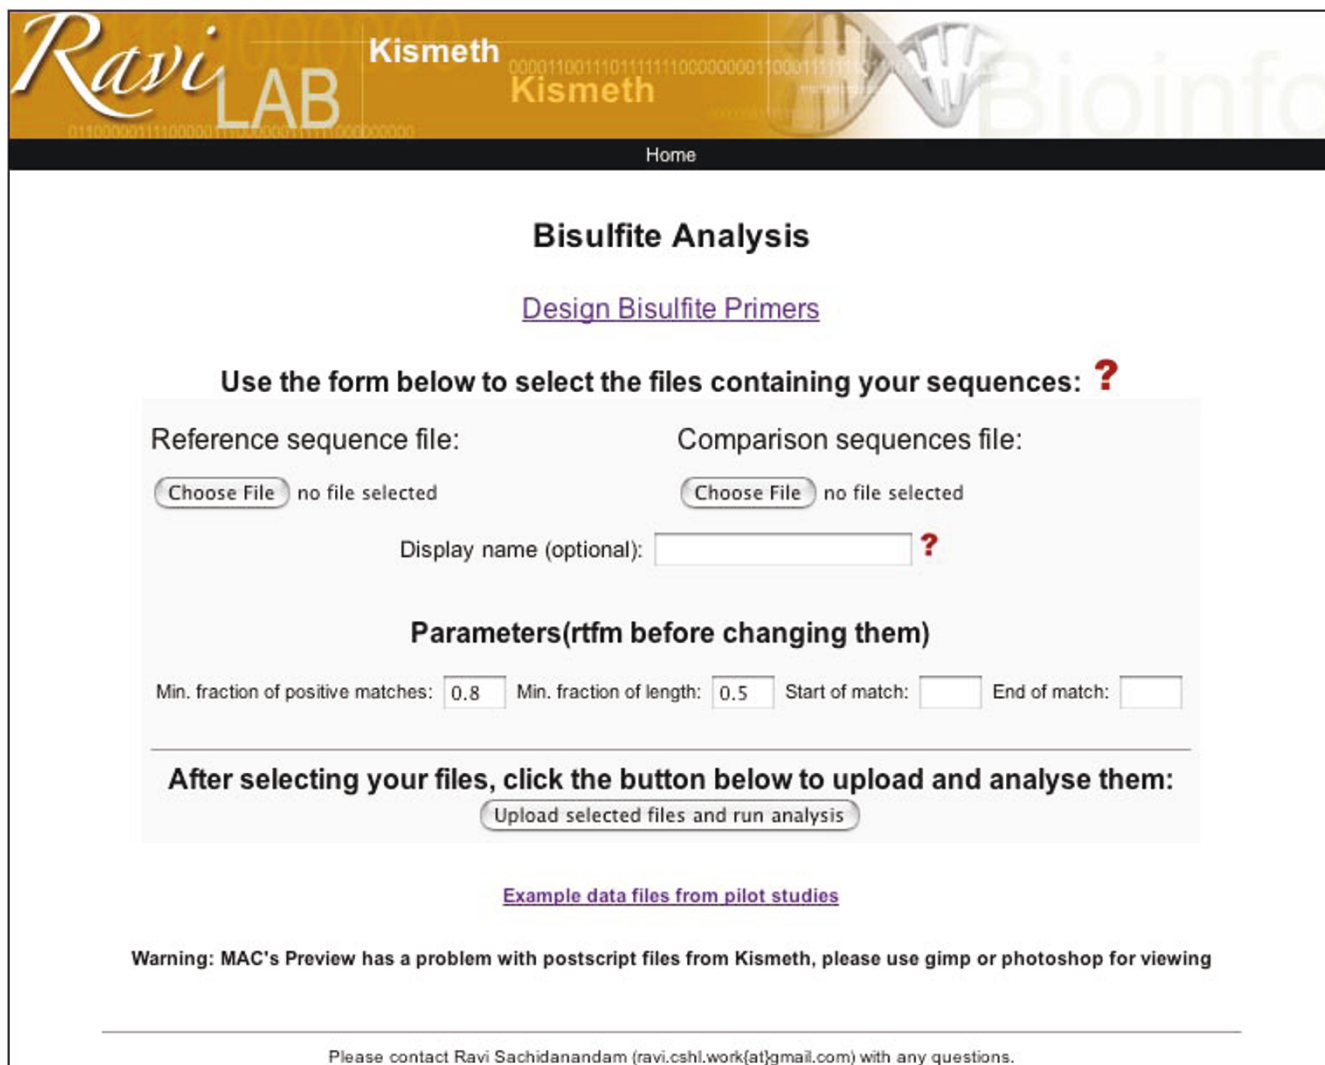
Ravi LAB Kismeth Kismeth Bioinfo

Home

Bisulfite Analysis

Design Bisulfite Primers

Use the form below to select the files containing your sequences: ?

Reference sequence file:

Choose File no file selected

Comparison sequences file:

Choose File no file selected

Display name (optional): ?

Parameters(rtfm before changing them)

Min. fraction of positive matches: 0.8 Min. fraction of length: 0.5 Start of match: End of match:

After selecting your files, click the button below to upload and analyse them:

Upload selected files and run analysis

Example data files from pilot studies

Warning: MAC's Preview has a problem with postscript files from Kismeth, please use gimp or photoshop for viewing

Please contact Ravi Sachidanandam (ravi.cshl.work{at}gmail.com) with any questions.